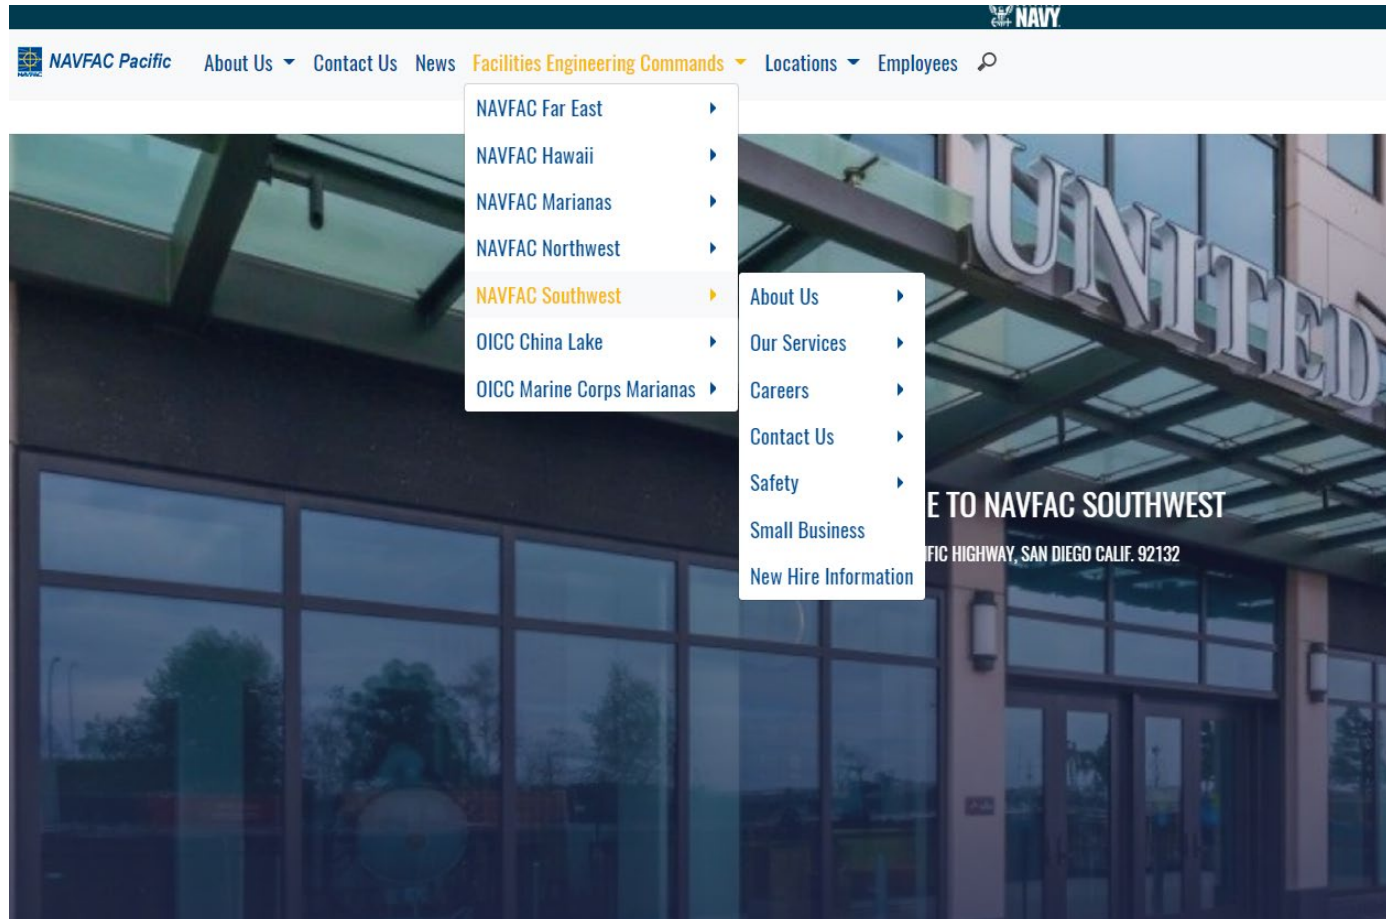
NAVY

NAVFAC Pacific About Us Contact Us News Facilities Engineering Commands Locations Employees

NAVFAC Far East
NAVFAC Hawaii
NAVFAC Marianas
NAVFAC Northwest
NAVFAC Southwest
OICC China Lake
OICC Marine Corps Marianas

About Us
Our Services
Careers
Contact Us
Safety
Small Business
New Hire Information

UNITED

E TO NAVFAC SOUTHWEST
FIC HIGHWAY, SAN DIEGO CALIF. 92132